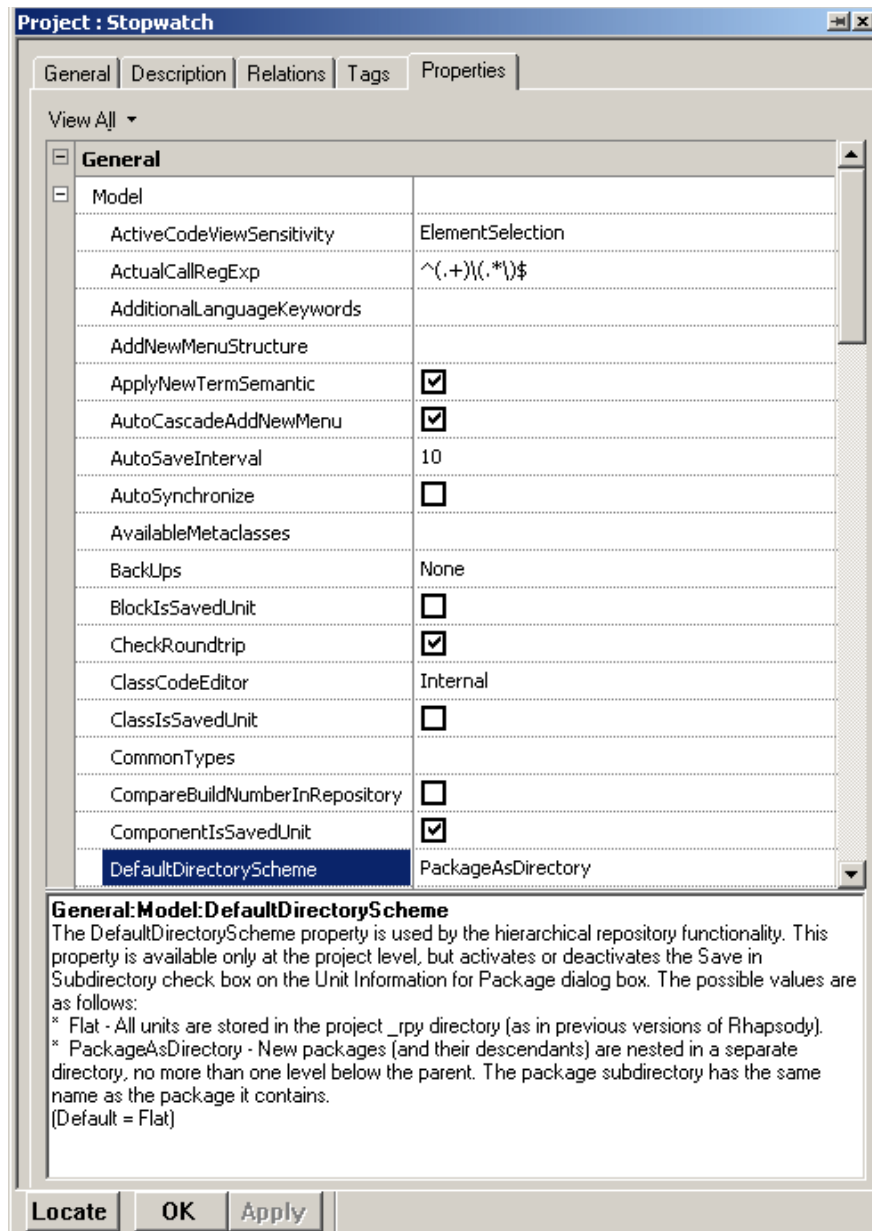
Project : Stopwatch

General | Description | Relations | Tags | Properties

View All ▾

| | |
|---|---|
| General | |
| Model | |
| ActiveCodeViewSensitivity | ElementSelection |
| ActualCallRegExp | ^(.+)\(.*\)$ |
| AdditionalLanguageKeywords | |
| AddNewMenuStructure | |
| ApplyNewTermSemantic | ☑ |
| AutoCascadeAddNewMenu | ☑ |
| AutoSaveInterval | 10 |
| AutoSynchronize | ☐ |
| AvailableMetaclasses | |
| BackUps | None |
| BlockIsSavedUnit | ☐ |
| CheckRoundtrip | ☑ |
| ClassCodeEditor | Internal |
| ClassIsSavedUnit | ☐ |
| CommonTypes | |
| CompareBuildNumberInRepository | ☐ |
| ComponentIsSavedUnit | ☑ |
| DefaultDirectoryScheme | PackageAsDirectory |

General:Model:DefaultDirectoryScheme
The DefaultDirectoryScheme property is used by the hierarchical repository functionality. This property is available only at the project level, but activates or deactivates the Save in Subdirectory check box on the Unit Information for Package dialog box. The possible values are as follows:
* Flat - All units are stored in the project _rpy directory (as in previous versions of Rhapsody).
* PackageAsDirectory - New packages (and their descendants) are nested in a separate directory, no more than one level below the parent. The package subdirectory has the same name as the package it contains.
(Default = Flat)

Locate | OK | Apply